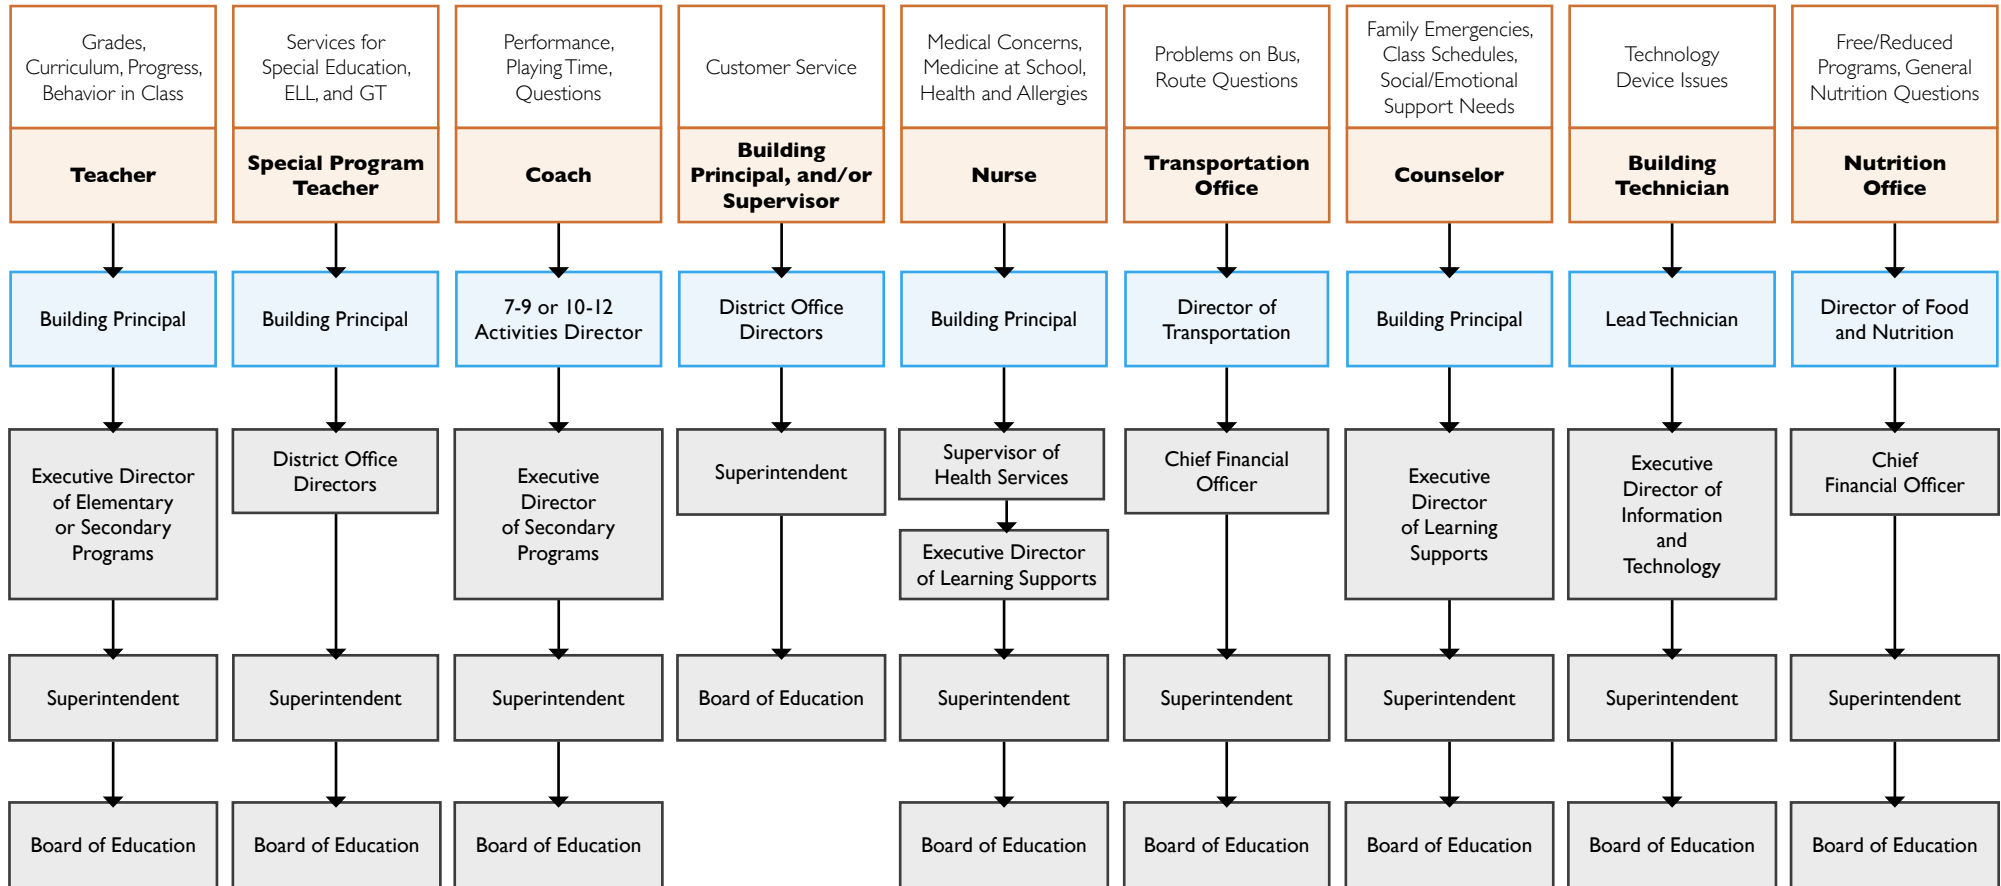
Grades, Curriculum, Progress, Behavior in Class

Teacher

Building Principal

Executive Director of Elementary or Secondary Programs

Superintendent

Board of Education

Services for Special Education, ELL, and GT

Special Program Teacher

Building Principal

District Office Directors

Superintendent

Board of Education

Performance, Playing Time, Questions

Coach

7-9 or 10-12 Activities Director

Executive Director of Secondary Programs

Superintendent

Board of Education

Customer Service

Building Principal, and/or Supervisor

District Office Directors

Superintendent

Board of Education

Medical Concerns, Medicine at School, Health and Allergies

Nurse

Building Principal

Supervisor of Health Services

Executive Director of Learning Supports

Superintendent

Board of Education

Problems on Bus, Route Questions

Transportation Office

Director of Transportation

Chief Financial Officer

Superintendent

Board of Education

Family Emergencies, Class Schedules, Social/Emotional Support Needs

Counselor

Building Principal

Executive Director of Learning Supports

Superintendent

Board of Education

Technology Device Issues

Building Technician

Lead Technician

Executive Director of Information and Technology

Superintendent

Board of Education

Free/Reduced Programs, General Nutrition Questions

Nutrition Office

Director of Food and Nutrition

Chief Financial Officer

Superintendent

Board of Education